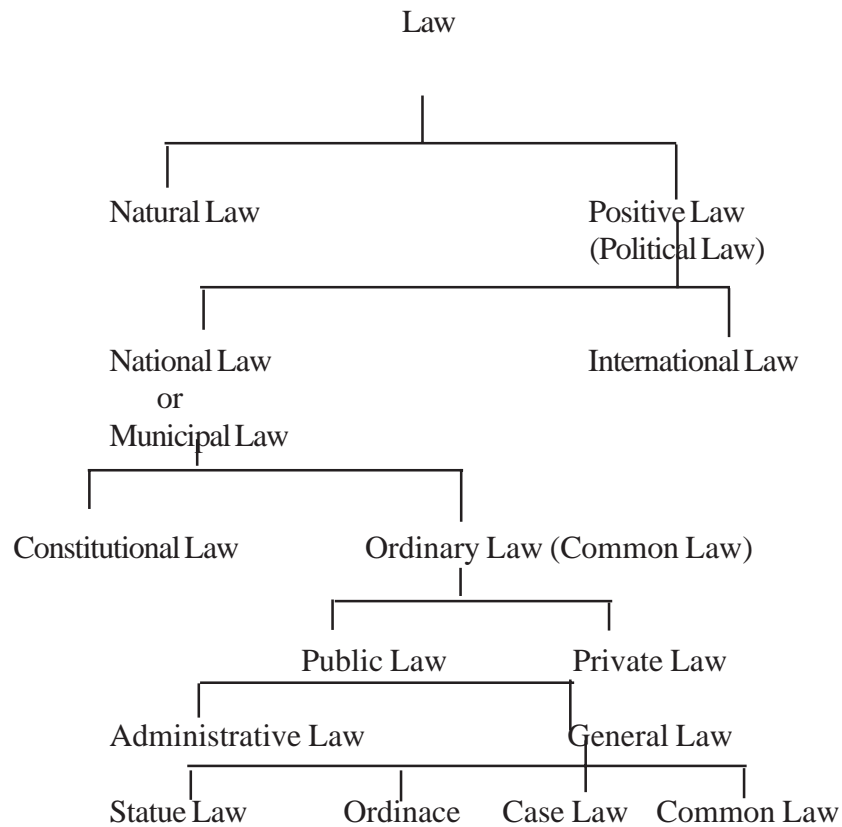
Law

Natural Law

Positive Law
(Political Law)

National Law
or
Municipal Law

International Law

Constitutional Law

Ordinary Law (Common Law)

Public Law

Private Law

Administrative Law

General Law

Statue Law

Ordinace

Case Law

Common Law